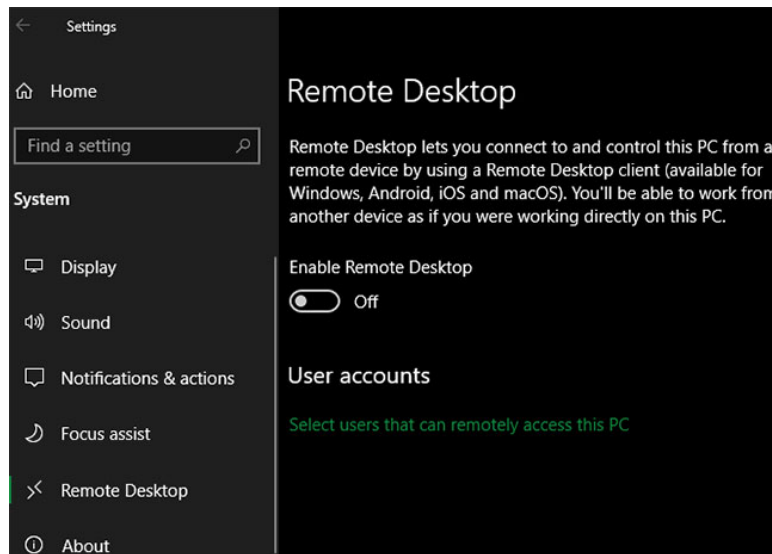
Settings

Home

Find a setting

System

Display

Sound

Notifications & actions

Focus assist

Remote Desktop

About

Remote Desktop

Remote Desktop lets you connect to and control this PC from a remote device by using a Remote Desktop client (available for Windows, Android, iOS and macOS). You'll be able to work from another device as if you were working directly on this PC.

Enable Remote Desktop

Off

User accounts

Select users that can remotely access this PC